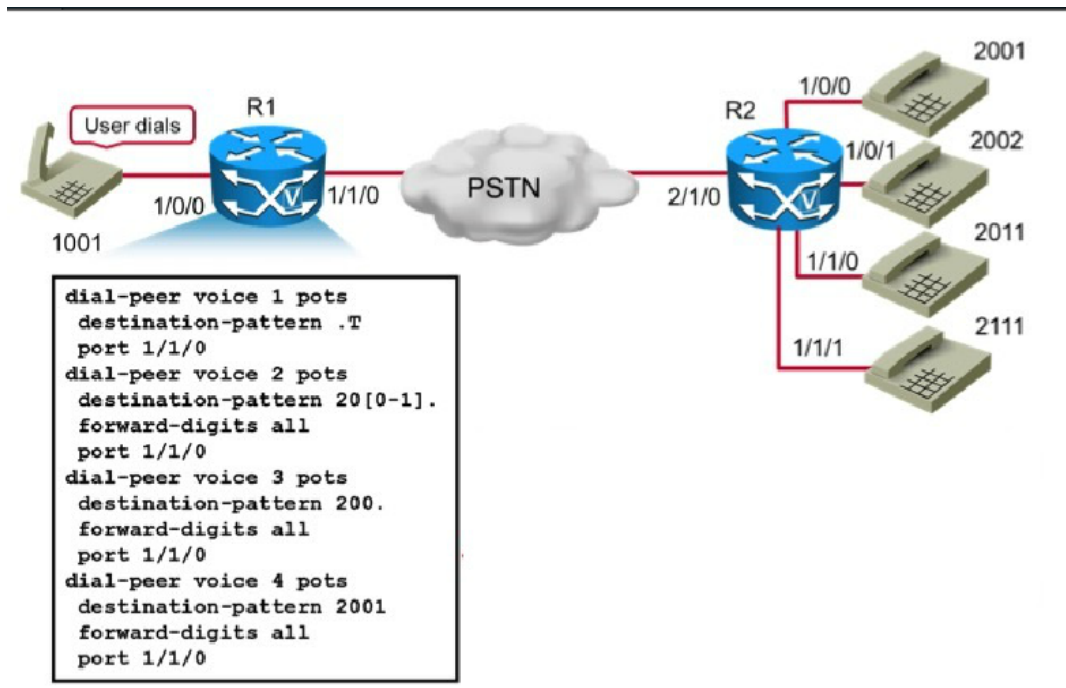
User dials

R1

1/0/0

1001

1/1/0

PSTN

2/1/0

R2

1/0/0

2001

1/0/1

2002

1/1/0

2011

1/1/1

2111

dial-peer voice 1 pots
 destination-pattern .T
 port 1/1/0
dial-peer voice 2 pots
 destination-pattern 20[0-1].
 forward-digits all
 port 1/1/0
dial-peer voice 3 pots
 destination-pattern 200.
 forward-digits all
 port 1/1/0
dial-peer voice 4 pots
 destination-pattern 2001
 forward-digits all
 port 1/1/0